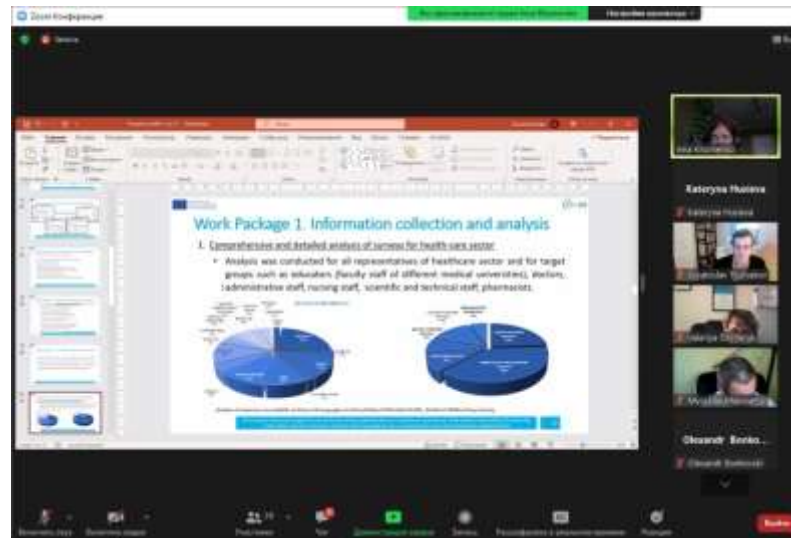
Zoom Конференция

Work Package 1. Information collection and analysis

1. Comprehensive and detailed analysis of surveys for health care sector

• Analysis was conducted for all representatives of healthcare sector and for target groups such as educators (faculty staff of different medical universities), doctors, administrative staff, nursing staff, scientific and technical staff, pharmacists.

Kateryna Hurieva

Kateryna Hurieva

Oleksandr Bonko...

Oleksandr Bonkovskii

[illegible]